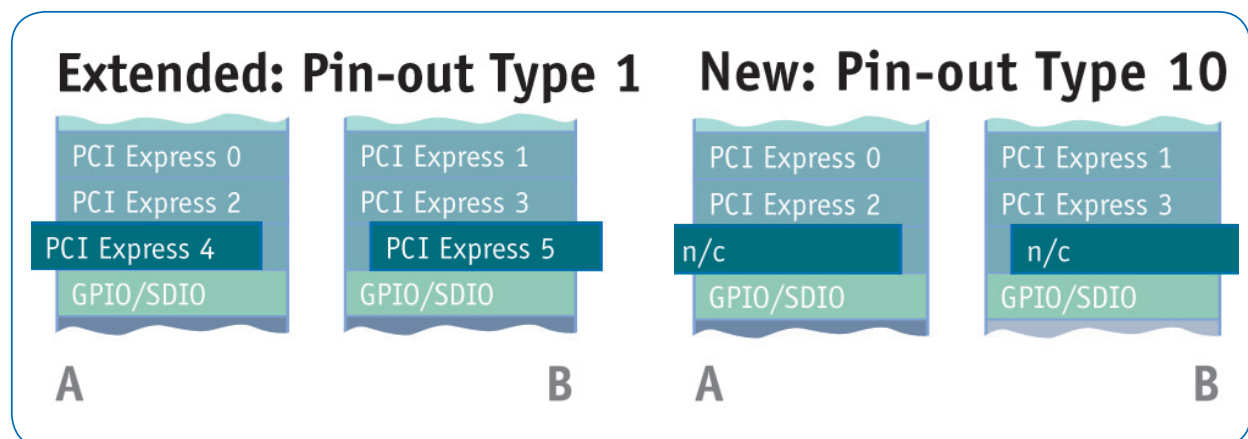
Extended: Pin-out Type 1

PCI Express 0
PCI Express 2
PCI Express 4
GPIO/SDIO

PCI Express 1
PCI Express 3
PCI Express 5
GPIO/SDIO

A B

New: Pin-out Type 10

PCI Express 0
PCI Express 2
n/c
GPIO/SDIO

PCI Express 1
PCI Express 3
n/c
GPIO/SDIO

A B